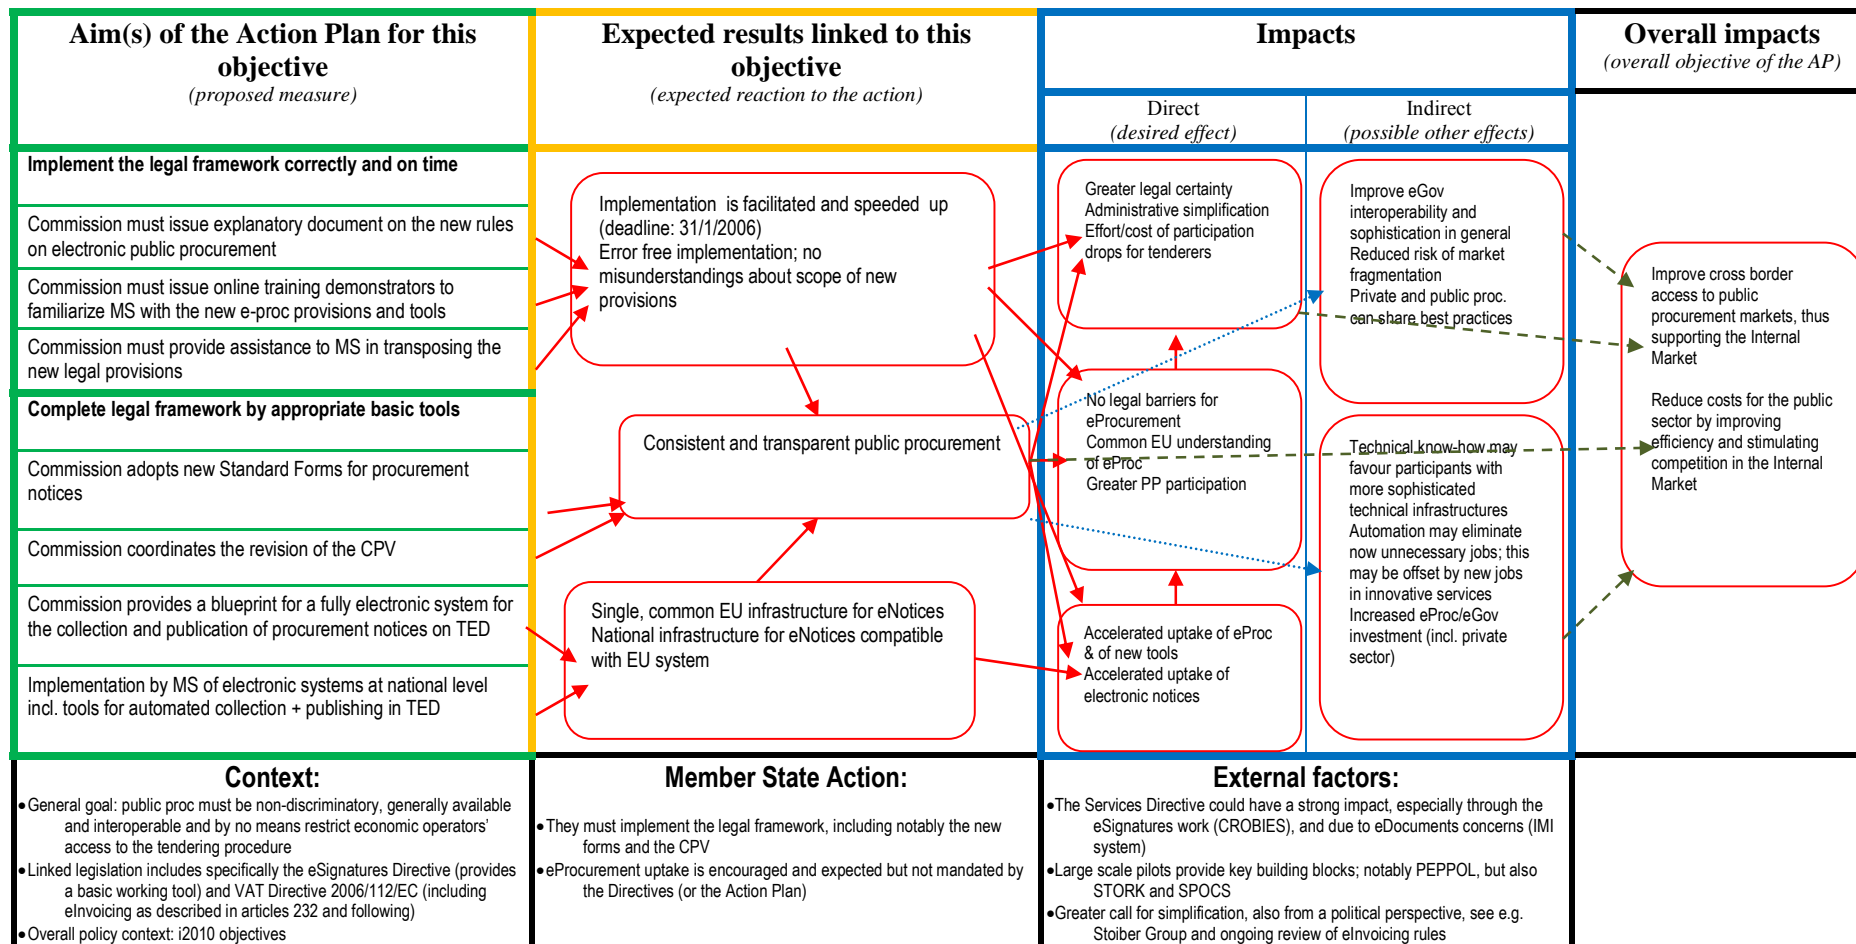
Aim(s) of the Action Plan for this objective
(proposed measure)

Expected results linked to this objective
(expected reaction to the action)

Impacts

Direct
(desired effect)

Indirect
(possible other effects)

Overall impacts
(overall objective of the AP)

Implement the legal framework correctly and on time

Commission must issue explanatory document on the new rules on electronic public procurement

Commission must issue online training demonstrators to familiarize MS with the new e-proc provisions and tools

Commission must provide assistance to MS in transposing the new legal provisions

Complete legal framework by appropriate basic tools

Commission adopts new Standard Forms for procurement notices

Commission coordinates the revision of the CPV

Commission provides a blueprint for a fully electronic system for the collection and publication of procurement notices on TED

Implementation by MS of electronic systems at national level incl. tools for automated collection + publishing in TED

Implementation is facilitated and speeded up (deadline: 31/1/2006)
Error free implementation; no misunderstandings about scope of new provisions

Consistent and transparent public procurement

Single, common EU infrastructure for eNotices
National infrastructure for eNotices compatible with EU system

Greater legal certainty
Administrative simplification
Effort/cost of participation drops for tenderers

No legal barriers for eProcurement
Common EU understanding of eProc
Greater PP participation

Accelerated uptake of eProc & of new tools
Accelerated uptake of electronic notices

Improve eGov interoperability and sophistication in general
Reduced risk of market fragmentation
Private and public proc. can share best practices

Technical know-how may favour participants with more sophisticated technical infrastructures
Automation may eliminate now unnecessary jobs; this may be offset by new jobs in innovative services
Increased eProc/eGov investment (incl. private sector)

Improve cross border access to public procurement markets, thus supporting the Internal Market

Reduce costs for the public sector by improving efficiency and stimulating competition in the Internal Market

Context:
•General goal: public proc must be non-discriminatory, generally available and interoperable and by no means restrict economic operators' access to the tendering procedure
•Linked legislation includes specifically the eSignatures Directive (provides a basic working tool) and VAT Directive 2006/112/EC (including eInvoicing as described in articles 232 and following)
•Overall policy context: i2010 objectives

Member State Action:
•They must implement the legal framework, including notably the new forms and the CPV
•eProcurement uptake is encouraged and expected but not mandated by the Directives (or the Action Plan)

External factors:
•The Services Directive could have a strong impact, especially through the eSignatures work (CROBIES), and due to eDocuments concerns (IMI system)
•Large scale pilots provide key building blocks; notably PEPPOL, but also STORK and SPOCS
•Greater call for simplification, also from a political perspective, see e.g. Stoiber Group and ongoing review of eInvoicing rules